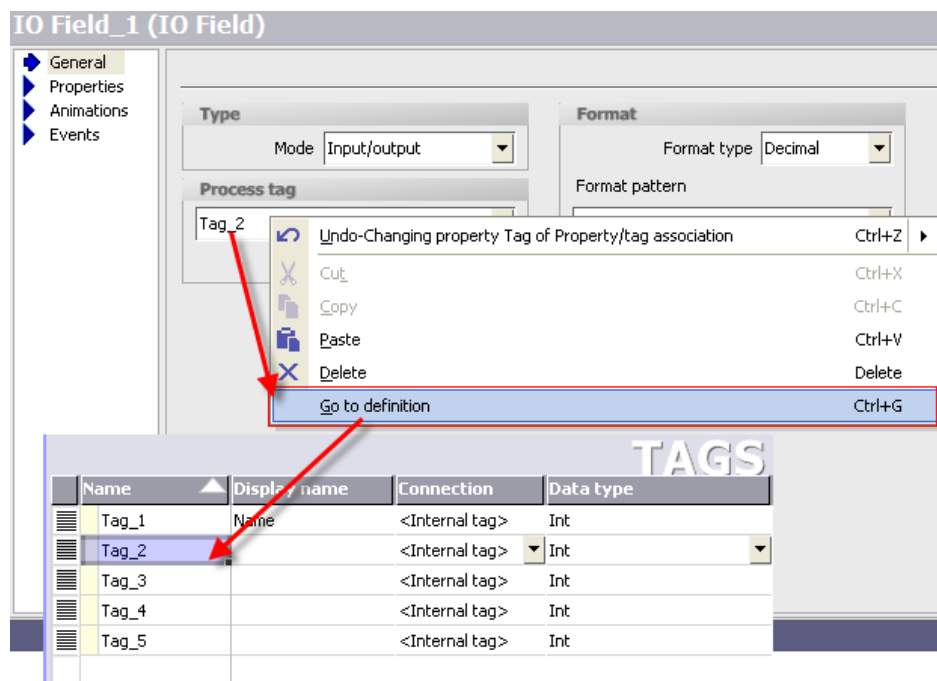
IO Field_1 (IO Field)

General
Properties
Animations
Events

Type
Mode Input/output

Process tag
Tag_2

Format
Format type Decimal
Format pattern

Undo-Changing property Tag of Property/tag association Ctrl+Z
Cut Ctrl+X
Copy Ctrl+C
Paste Ctrl+V
Delete Delete
Go to definition Ctrl+G

TAGS

| | Name | Display name | Connection | Data type |
|---|---|---|---|---|
| | Tag_1 | Name | <Internal tag> | Int |
| | Tag_2 | | <Internal tag> | Int |
| | Tag_3 | | <Internal tag> | Int |
| | Tag_4 | | <Internal tag> | Int |
| | Tag_5 | | <Internal tag> | Int |